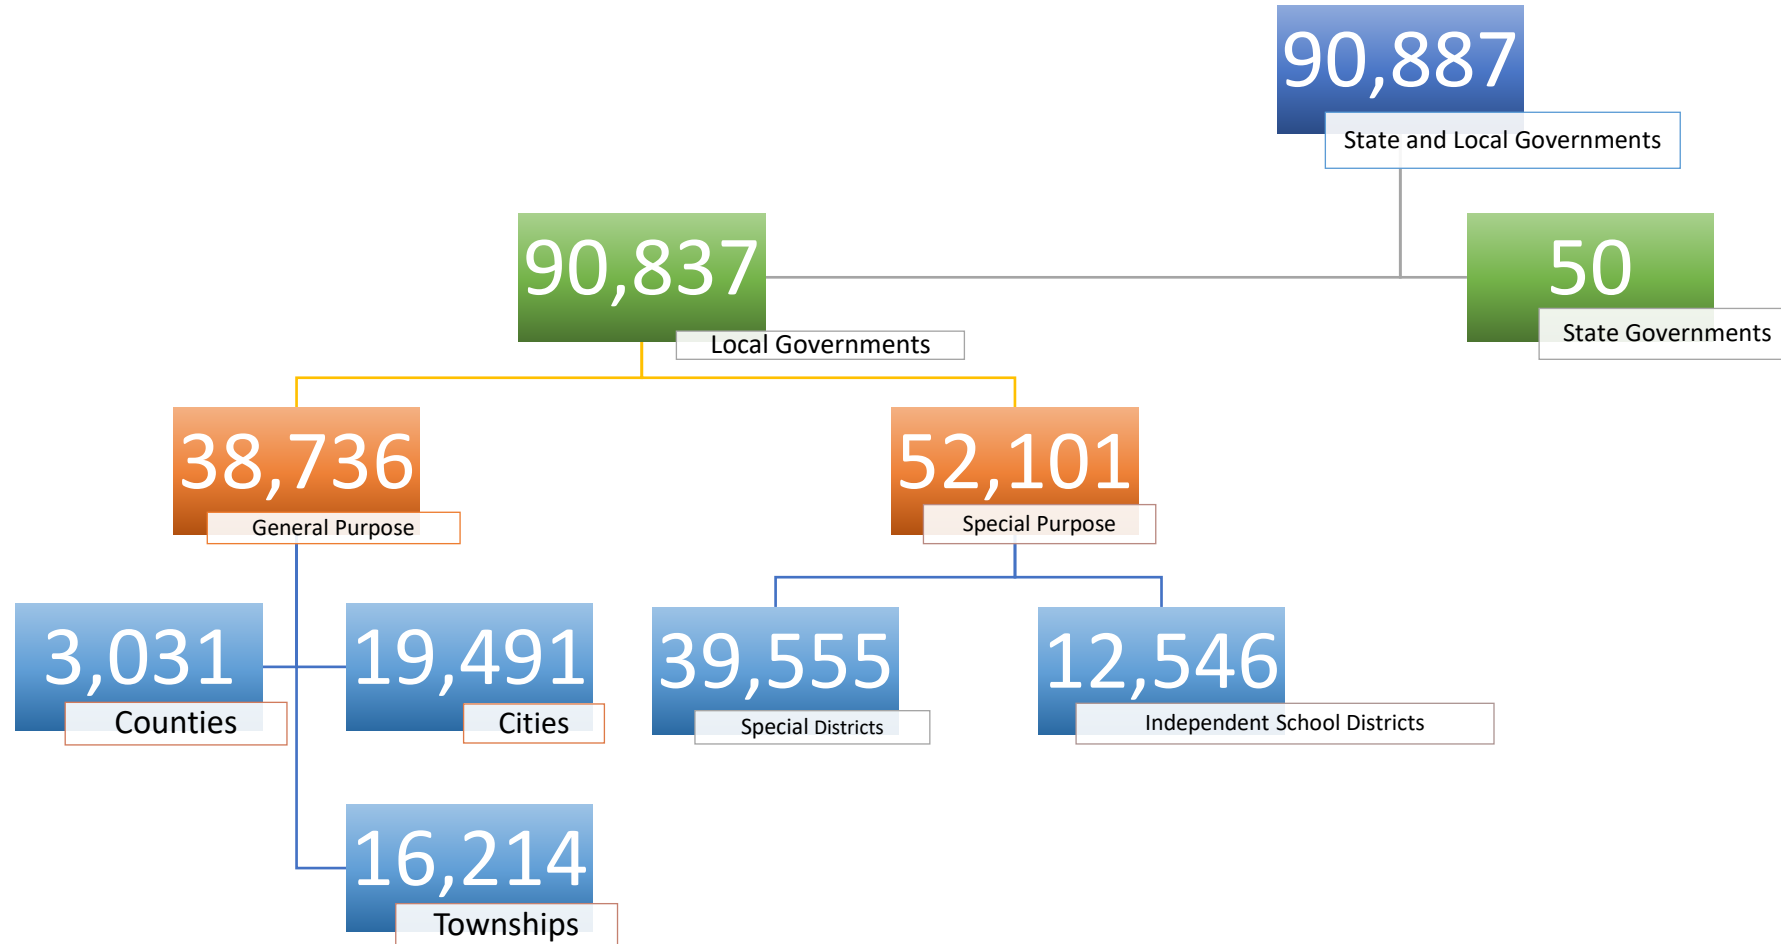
90,887
State and Local Governments

90,837
Local Governments

50
State Governments

38,736
General Purpose

52,101
Special Purpose

3,031
Counties

19,491
Cities

39,555
Special Districts

12,546
Independent School Districts

16,214
Townships